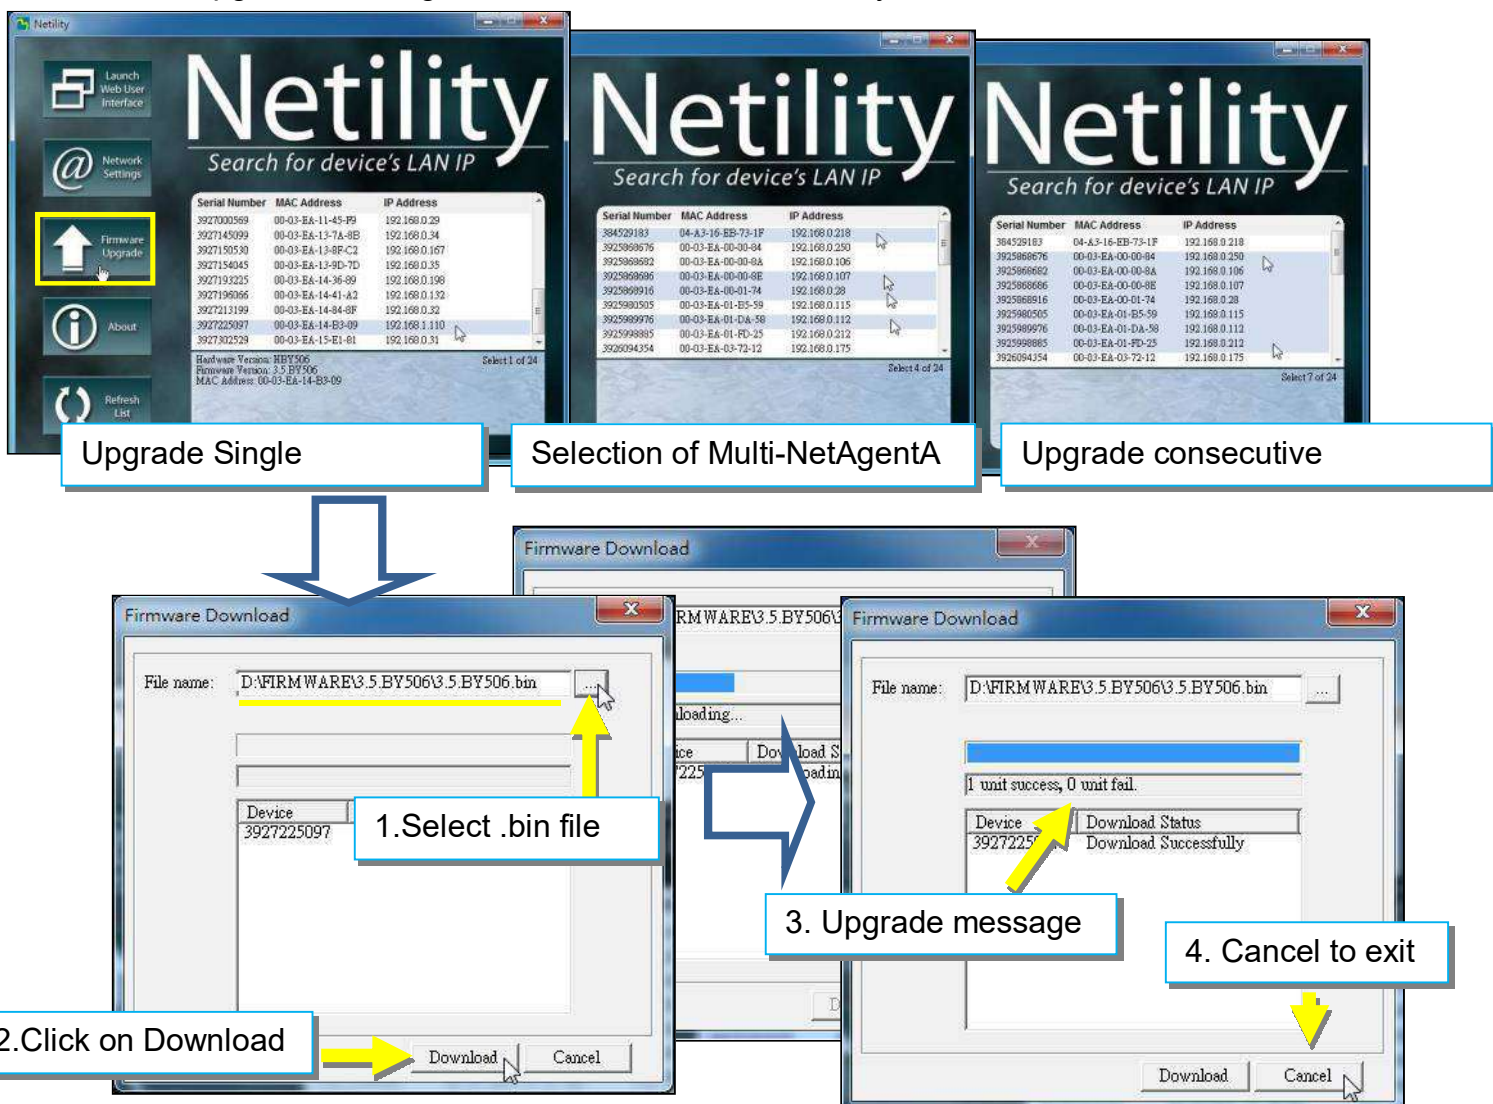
Netility

Launch Web User Interface

Network Settings

Firmware Upgrade

About

Refresh List

Netility
Search for device's LAN IP

| Serial Number | MAC Address | IP Address |
|---|---|---|
| 3927000569 | 00-03-EA-11-45-F9 | 192.168.0.29 |
| 3927145099 | 00-03-EA-13-7A-8B | 192.168.0.34 |
| 3927150530 | 00-03-EA-13-8F-C2 | 192.168.0.167 |
| 3927154045 | 00-03-EA-13-9D-7D | 192.168.0.35 |
| 3927193225 | 00-03-EA-14-36-89 | 192.168.0.198 |
| 3927196086 | 00-03-EA-14-41-A2 | 192.168.0.132 |
| 3927213199 | 00-03-EA-14-84-8F | 192.168.0.32 |
| 3927225097 | 00-03-EA-14-B3-09 | 192.168.1.110 |
| 3927302529 | 00-03-EA-15-E1-81 | 192.168.0.31 |

Hardware Version: HBY506
Firmware Version: 3.5.BY506
MAC Address: 00-03-EA-14-B3-09
Select 1 of 24

Netility
Search for device's LAN IP

| Serial Number | MAC Address | IP Address |
|---|---|---|
| 384529183 | 04-A3-16-EB-73-1F | 192.168.0.218 |
| 3925868676 | 00-03-EA-00-00-84 | 192.168.0.250 |
| 3925868682 | 00-03-EA-00-00-8A | 192.168.0.106 |
| 3925868686 | 00-03-EA-00-00-8E | 192.168.0.107 |
| 3925868916 | 00-03-EA-00-01-74 | 192.168.0.28 |
| 3925980505 | 00-03-EA-01-B5-59 | 192.168.0.115 |
| 3925989976 | 00-03-EA-01-DA-58 | 192.168.0.112 |
| 3925998885 | 00-03-EA-01-FD-25 | 192.168.0.212 |
| 3926094354 | 00-03-EA-03-72-12 | 192.168.0.175 |

Select 4 of 24

Netility
Search for device's LAN IP

| Serial Number | MAC Address | IP Address |
|---|---|---|
| 384529183 | 04-A3-16-EB-73-1F | 192.168.0.218 |
| 3925868676 | 00-03-EA-00-00-84 | 192.168.0.250 |
| 3925868682 | 00-03-EA-00-00-8A | 192.168.0.106 |
| 3925868686 | 00-03-EA-00-00-8E | 192.168.0.107 |
| 3925868916 | 00-03-EA-00-01-74 | 192.168.0.28 |
| 3925980505 | 00-03-EA-01-B5-59 | 192.168.0.115 |
| 3925989976 | 00-03-EA-01-DA-58 | 192.168.0.112 |
| 3925998885 | 00-03-EA-01-FD-25 | 192.168.0.212 |
| 3926094354 | 00-03-EA-03-72-12 | 192.168.0.175 |

Select 7 of 24

Upgrade Single

Selection of Multi-NetAgentA

Upgrade consecutive

Firmware Download
File name: D:\FIRMWARE\3.5.BY506\3.5.BY506.bin ...
Device
3927225097
1.Select .bin file
2.Click on Download
Download Cancel

Firmware Download
RMWARE\3.5.BY506\
loading...
ice Download S
7225 oadin
D

Firmware Download
File name: D:\FIRMWARE\3.5.BY506\3.5.BY506.bin ...
1 unit success, 0 unit fail.
Device Download Status
3927225 Download Successfully
3. Upgrade message
4. Cancel to exit
Download Cancel